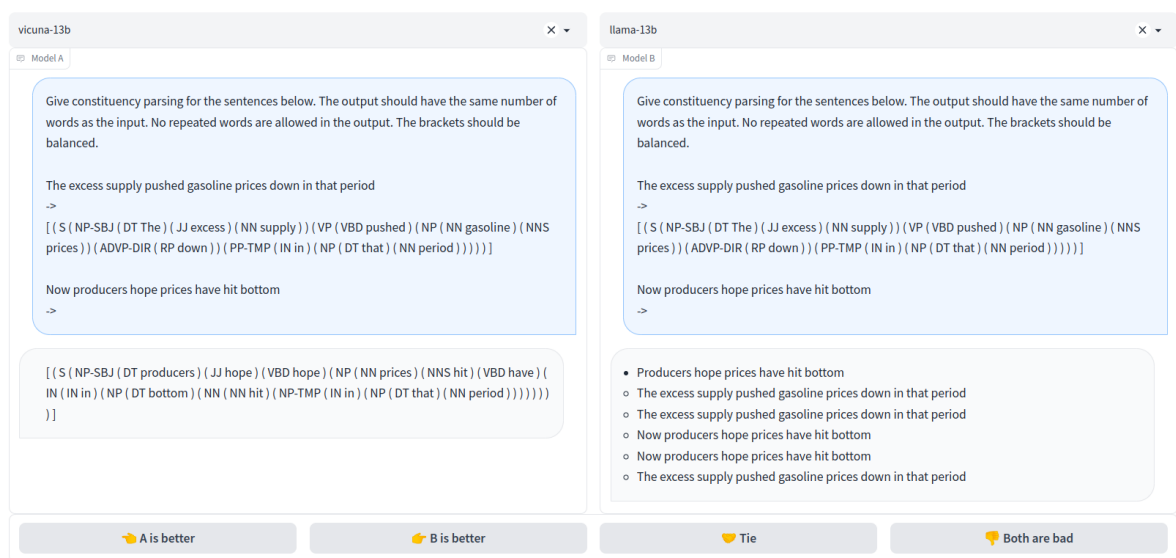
vicuna-13b

Model A

Give constituency parsing for the sentences below. The output should have the same number of words as the input. No repeated words are allowed in the output. The brackets should be balanced.

The excess supply pushed gasoline prices down in that period
->
[ ( S ( NP-SBJ ( DT The ) ( JJ excess ) ( NN supply ) ) ( VP ( VBD pushed ) ( NP ( NN gasoline ) ( NNS prices ) ) ( ADVP-DIR ( RP down ) ) ( PP-TMP ( IN in ) ( NP ( DT that ) ( NN period ) ) ) ) ) ]

Now producers hope prices have hit bottom
->

[ ( S ( NP-SBJ ( DT producers ) ( JJ hope ) ( VBD hope ) ( NP ( NN prices ) ( NNS hit ) ( VBD have ) ( IN ( IN in ) ( NP ( DT bottom ) ( NN ( NN hit ) ( NP-TMP ( IN in ) ( NP ( DT that ) ( NN period ) ) ) ) ) ) ) ) ]

llama-13b

Model B

Give constituency parsing for the sentences below. The output should have the same number of words as the input. No repeated words are allowed in the output. The brackets should be balanced.

The excess supply pushed gasoline prices down in that period
->
[ ( S ( NP-SBJ ( DT The ) ( JJ excess ) ( NN supply ) ) ( VP ( VBD pushed ) ( NP ( NN gasoline ) ( NNS prices ) ) ( ADVP-DIR ( RP down ) ) ( PP-TMP ( IN in ) ( NP ( DT that ) ( NN period ) ) ) ) ) ]

Now producers hope prices have hit bottom
->

- Producers hope prices have hit bottom
- The excess supply pushed gasoline prices down in that period
- The excess supply pushed gasoline prices down in that period
- Now producers hope prices have hit bottom
- Now producers hope prices have hit bottom
- The excess supply pushed gasoline prices down in that period

👈 A is better
👉 B is better
🤝 Tie
👎 Both are bad